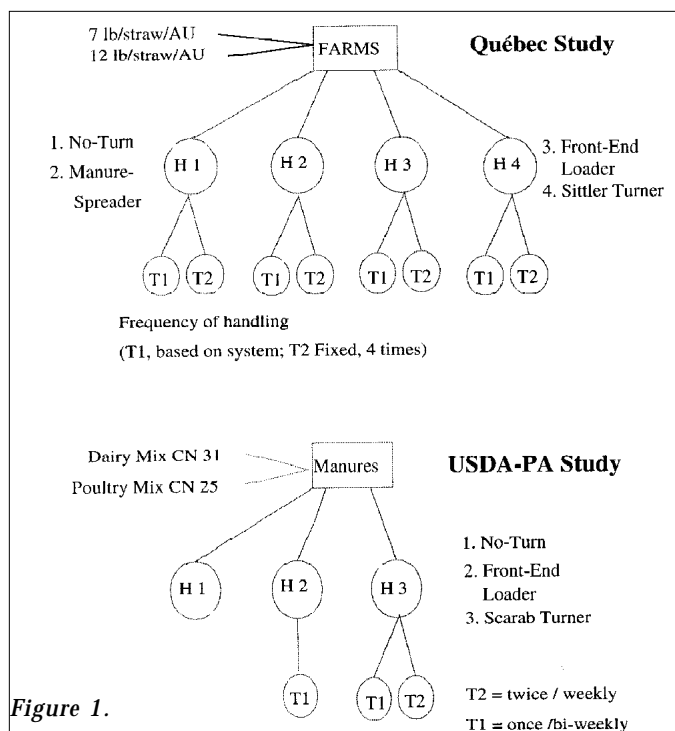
7 lb/straw/AU
12 lb/straw/AU

FARMS

Québec Study

1. No-Turn
2. Manure-Spreader

H 1

H 2

H 3

H 4

3. Front-End Loader
4. Sittler Turner

T1 T2 T1 T2 T1 T2 T1 T2

Frequency of handling
(T1, based on system; T2 Fixed, 4 times)

Dairy Mix CN 31
Poultry Mix CN 25

Manures

USDA-PA Study

H 1

H 2

H 3

1. No-Turn
2. Front-End Loader
3. Scarab Turner

T1

T1 T2

T2 = twice / weekly
T1 = once /bi-weekly

Figure 1.